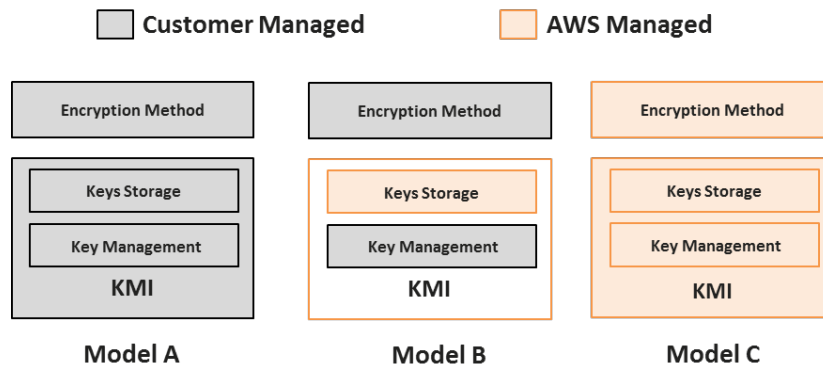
Customer Managed

AWS Managed

Encryption Method

Keys Storage

Key Management

KMI

Model A

Encryption Method

Keys Storage

Key Management

KMI

Model B

Encryption Method

Keys Storage

Key Management

KMI

Model C